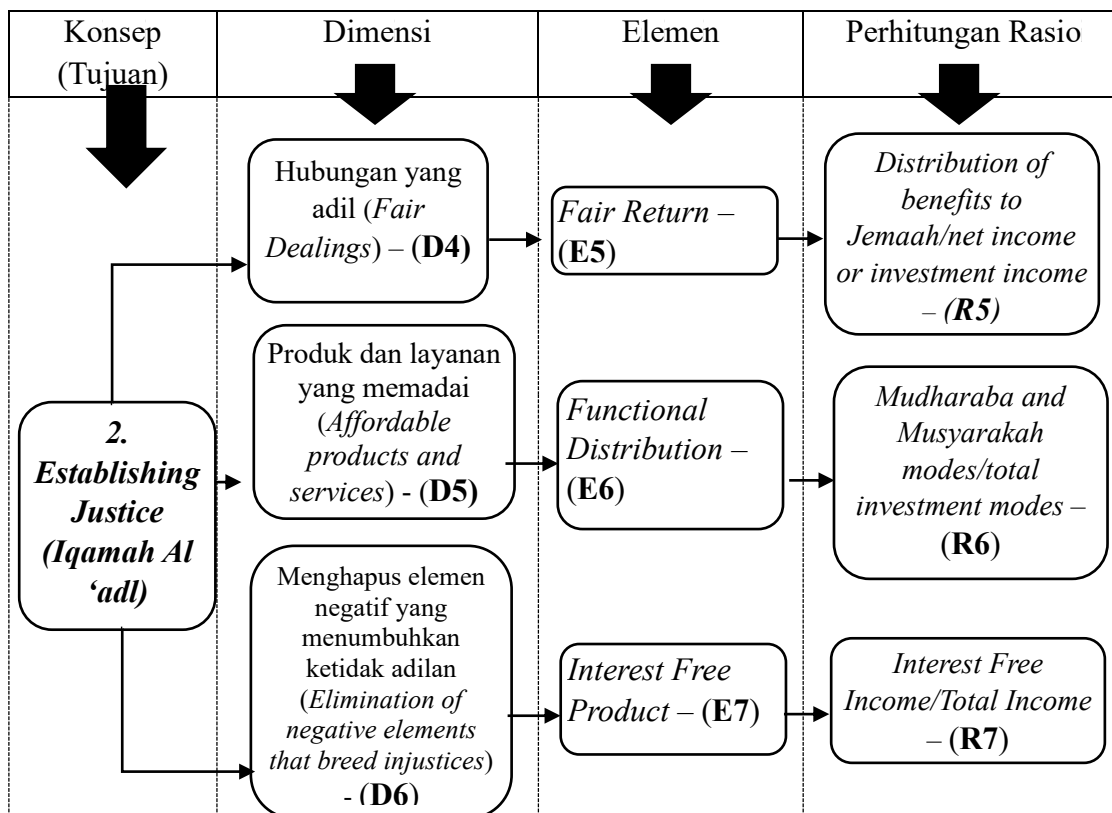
Konsep (Tujuan)

Dimensi

Elemen

Perhitungan Rasio

2. Establishing Justice (Iqamah Al 'adl)

Hubungan yang adil (Fair Dealings) – (D4)

Fair Return – (E5)

Distribution of benefits to Jemaah/net income or investment income – (R5)

Produk dan layanan yang memadai (Affordable products and services) - (D5)

Functional Distribution – (E6)

Mudharaba and Musyarakah modes/total investment modes – (R6)

Menghapus elemen negatif yang menumbuhkan ketidak adilan (Elimination of negative elements that breed injustices) - (D6)

Interest Free Product – (E7)

Interest Free Income/Total Income – (R7)